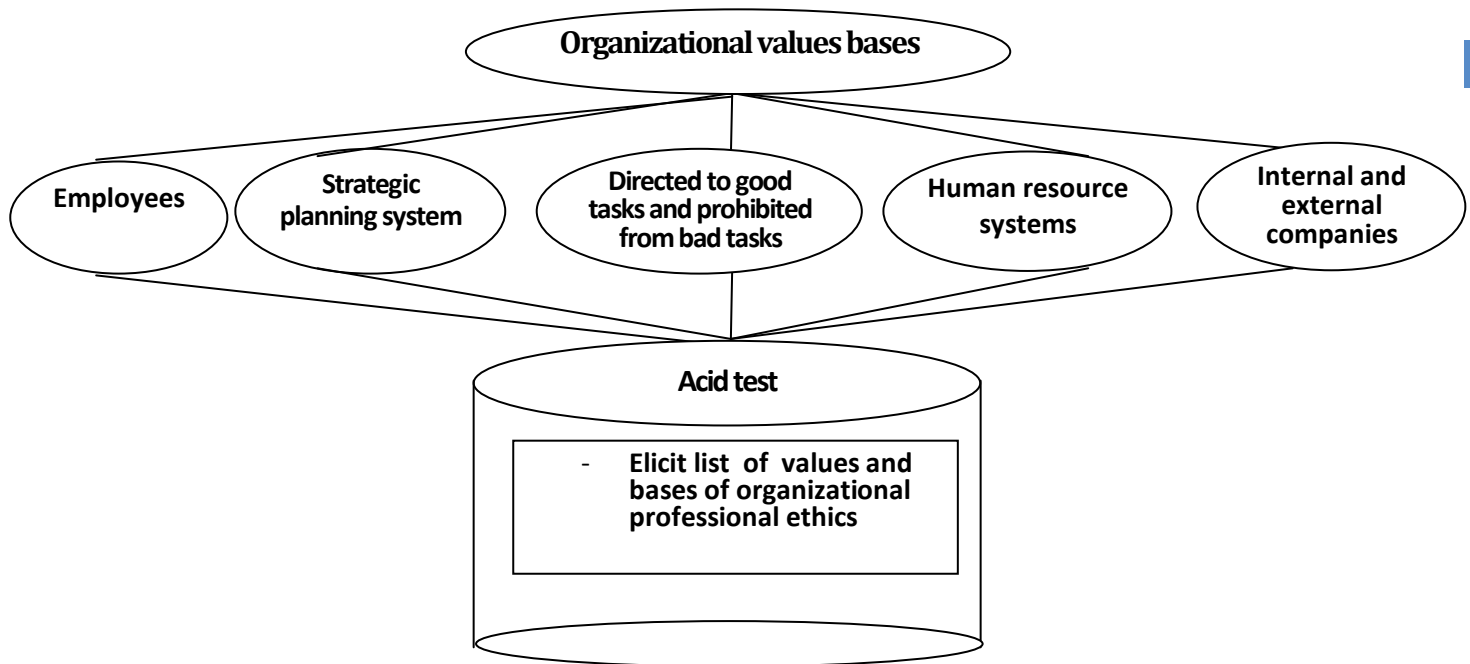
Organizational values bases

Employees

Strategic planning system

Directed to good tasks and prohibited from bad tasks

Human resource systems

Internal and external companies

Acid test

- Elicit list of values and bases of organizational professional ethics